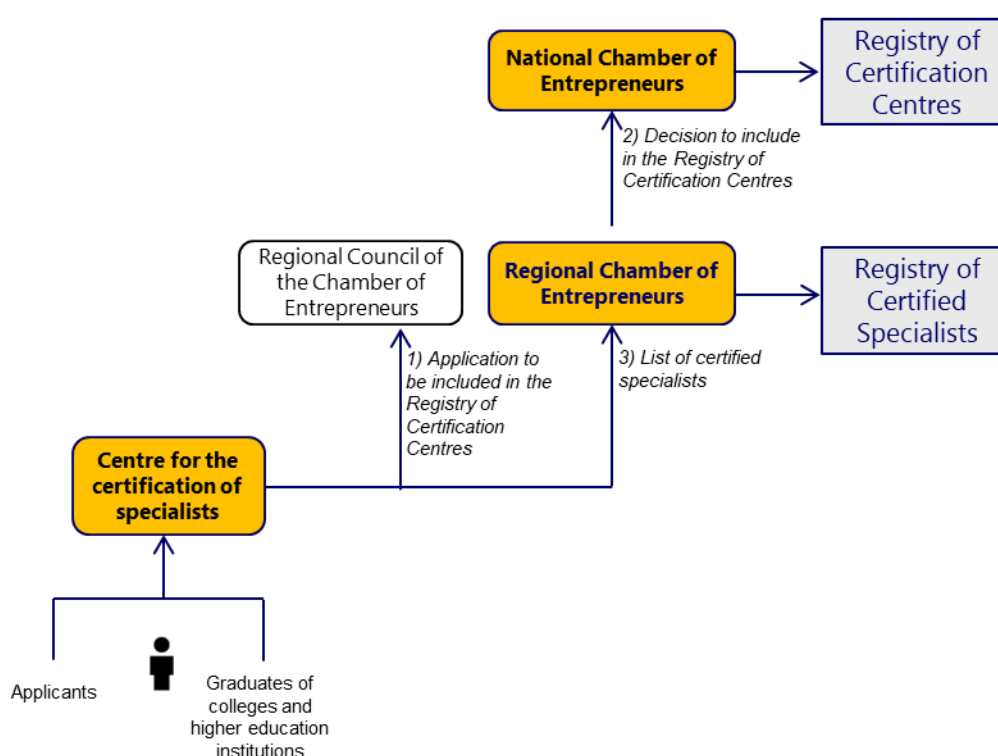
National Chamber of Entrepreneurs

Registry of Certification Centres

2) Decision to include in the Registry of Certification Centres

Regional Council of the Chamber of Entrepreneurs

Regional Chamber of Entrepreneurs

Registry of Certified Specialists

1) Application to be included in the Registry of Certification Centres

3) List of certified specialists

Centre for the certification of specialists

Applicants

Graduates of colleges and higher education institutions